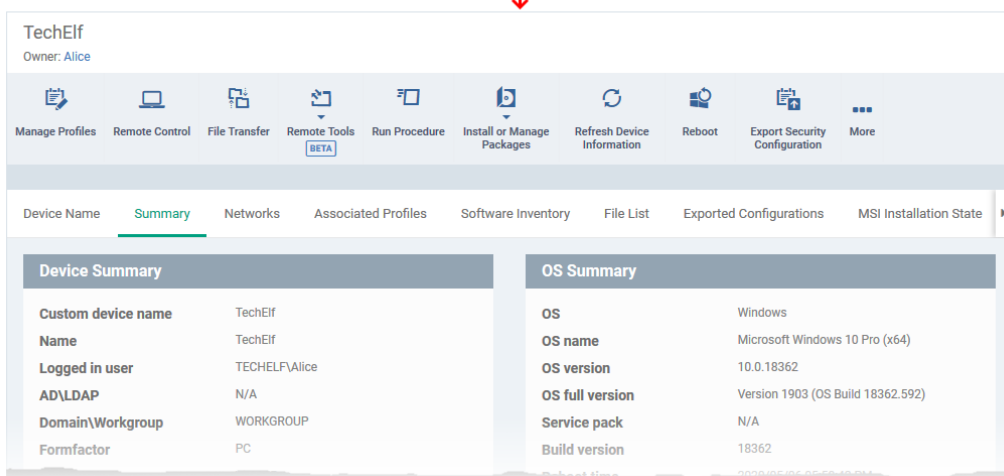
TechElf

Owner: Alice

Manage Profiles
Remote Control
File Transfer
Remote Tools
BETA
Run Procedure
Install or Manage Packages
Refresh Device Information
Reboot
Export Security Configuration
More

Device Name
Summary
Networks
Associated Profiles
Software Inventory
File List
Exported Configurations
MSI Installation State

Device Summary

| | |
|---|---|
| Custom device name | TechElf |
| Name | TechElf |
| Logged in user | TECHELF\Alice |
| AD\LDAP | N/A |
| Domain\Workgroup | WORKGROUP |
| Formfactor | PC |

OS Summary

| | |
|---|---|
| OS | Windows |
| OS name | Microsoft Windows 10 Pro (x64) |
| OS version | 10.0.18362 |
| OS full version | Version 1903 (OS Build 18362.592) |
| Service pack | N/A |
| Build version | 18362 |
| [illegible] | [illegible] |